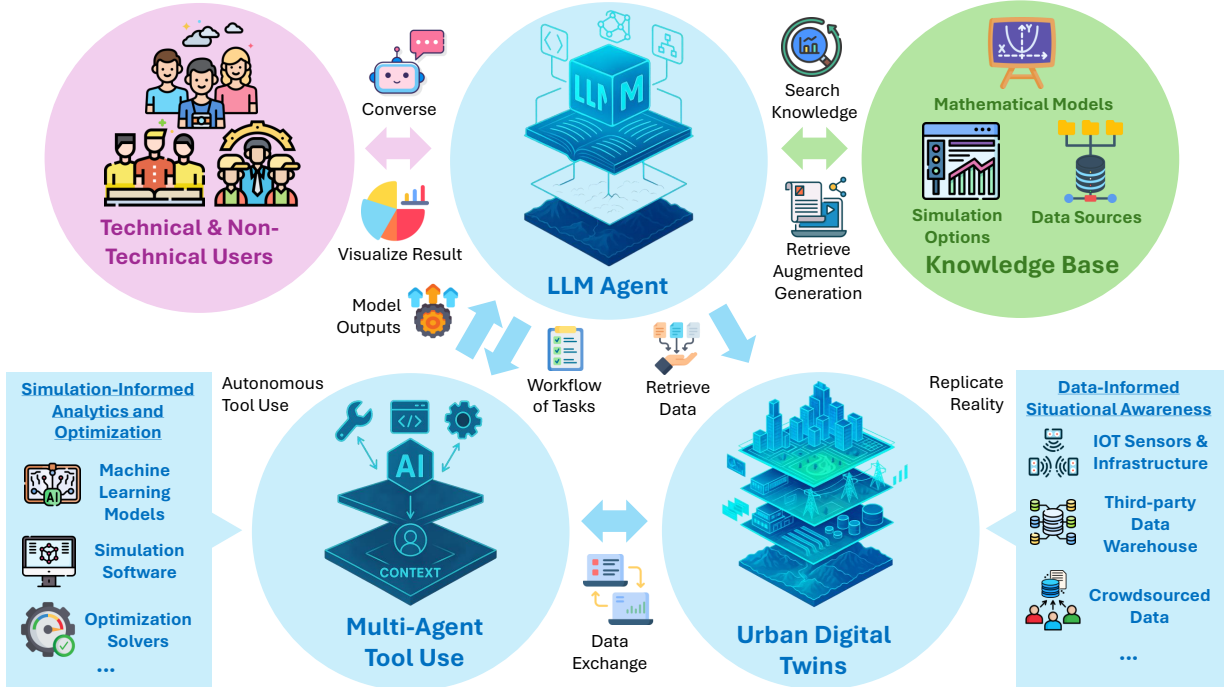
Technical & Non-Technical Users

Converse

Visualize Result

LLM

LLM Agent

Search Knowledge

Retrieve Augmented Generation

Mathematical Models

Simulation Options

Data Sources

Knowledge Base

Model Outputs

Workflow of Tasks

Retrieve Data

Autonomous Tool Use

Replicate Reality

Simulation-Informed Analytics and Optimization

Machine Learning Models

Simulation Software

Optimization Solvers

...

AI

CONTEXT

Multi-Agent Tool Use

Data Exchange

Urban Digital Twins

Data-Informed Situational Awareness

IOT Sensors & Infrastructure

Third-party Data Warehouse

Crowdsourced Data

...